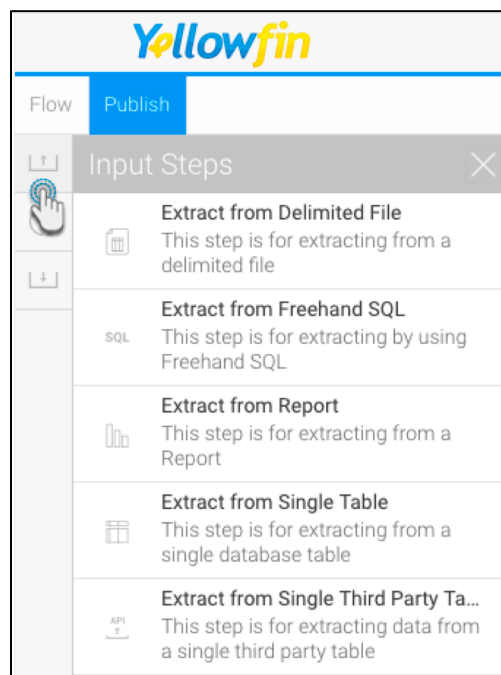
Yellowfin

Flow

Publish

Input Steps

Extract from Delimited File
This step is for extracting from a delimited file

SQL

Extract from Freehand SQL
This step is for extracting by using Freehand SQL

Extract from Report
This step is for extracting from a Report

Extract from Single Table
This step is for extracting from a single database table

API

Extract from Single Third Party Ta...
This step is for extracting data from a single third party table